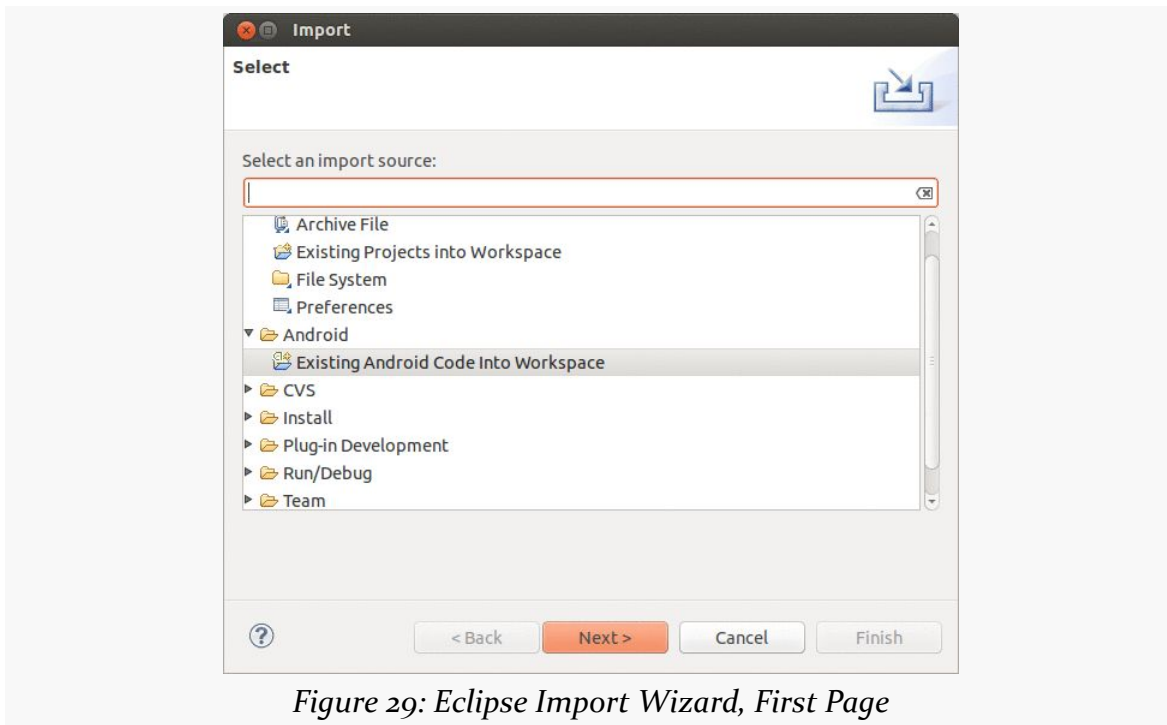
Import

Select

Select an import source:

Archive File
Existing Projects into Workspace
File System
Preferences
Android
Existing Android Code Into Workspace
CVS
Install
Plug-in Development
Run/Debug
Team

?

< Back
Next >
Cancel
Finish

Figure 29: Eclipse Import Wizard, First Page